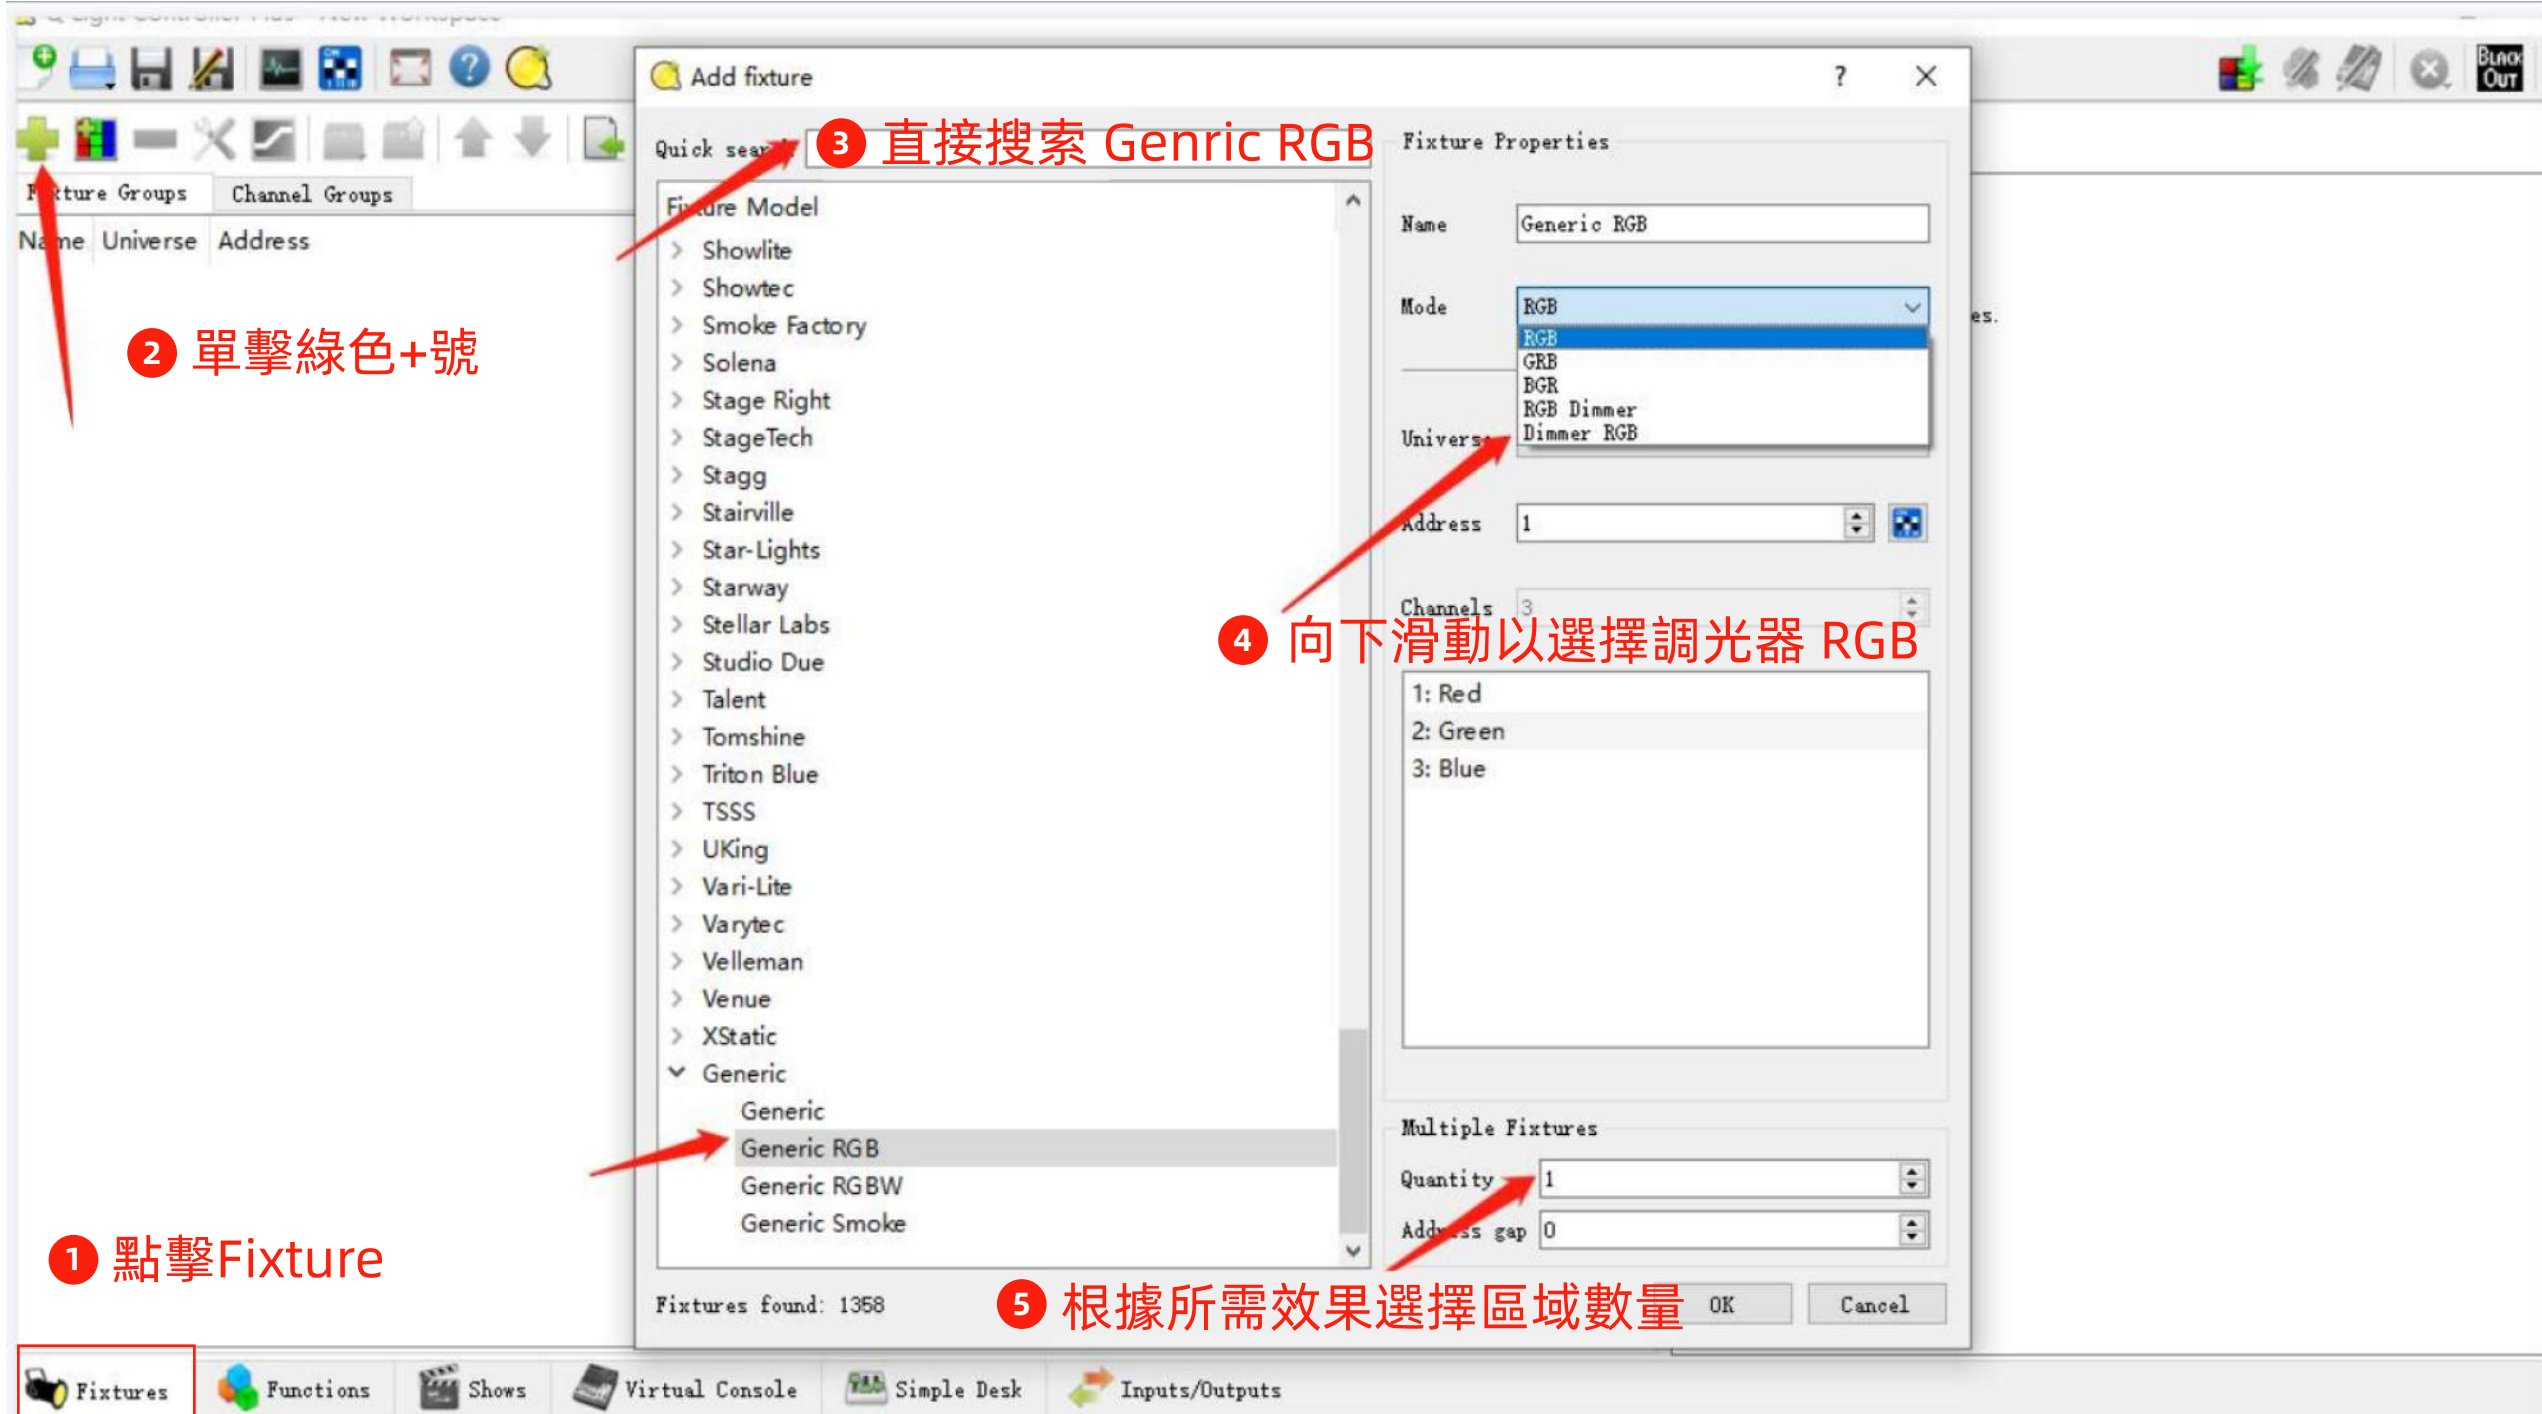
Add fixture ? ×

Quick sear

3 直接搜索 Genric RGB

Fixture Properties

Fixture Groups Channel Groups

Name Universe Address

Fixture Model

Showlite
Showtec
Smoke Factory
Solena
Stage Right
StageTech
Stagg
Stairville
Star-Lights
Starway
Stellar Labs
Studio Due
Talent
Tomshine
Triton Blue
TSSS
UKing
Vari-Lite
Varytec
Velleman
Venue
XStatic
Generic
Generic
Generic RGB
Generic RGBW
Generic Smoke

2 單擊綠色+號

Name Generic RGB

Mode RGB

RGB
GRB
BGR
RGB Dimmer
Dimmer RGB

Univers

Address 1

Channels 3

4 向下滑動以選擇調光器 RGB

1: Red
2: Green
3: Blue

Multiple Fixtures

Quantity 1

Address gap 0

1 點擊Fixture

Fixtures found: 1358

5 根據所需效果選擇區域數量

OK Cancel

Fixtures Functions Shows Virtual Console Simple Desk Inputs/Outputs

es.